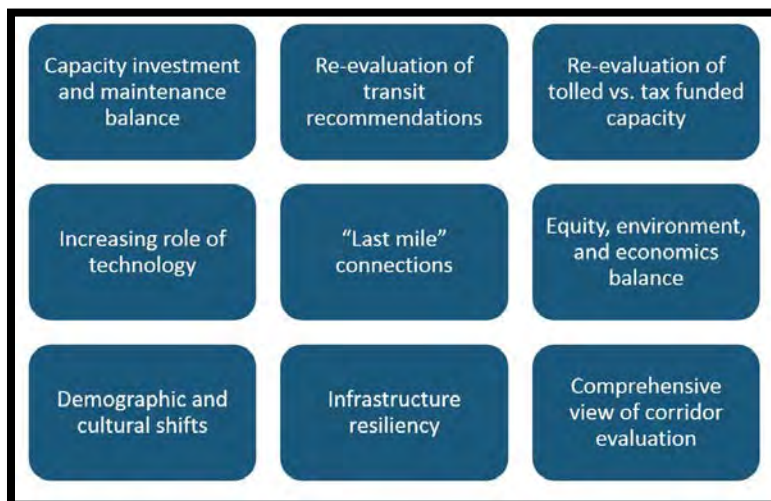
Capacity investment and maintenance balance

Re-evaluation of transit recommendations

Re-evaluation of tolled vs. tax funded capacity

Increasing role of technology

“Last mile” connections

Equity, environment, and economics balance

Demographic and cultural shifts

Infrastructure resiliency

Comprehensive view of corridor evaluation